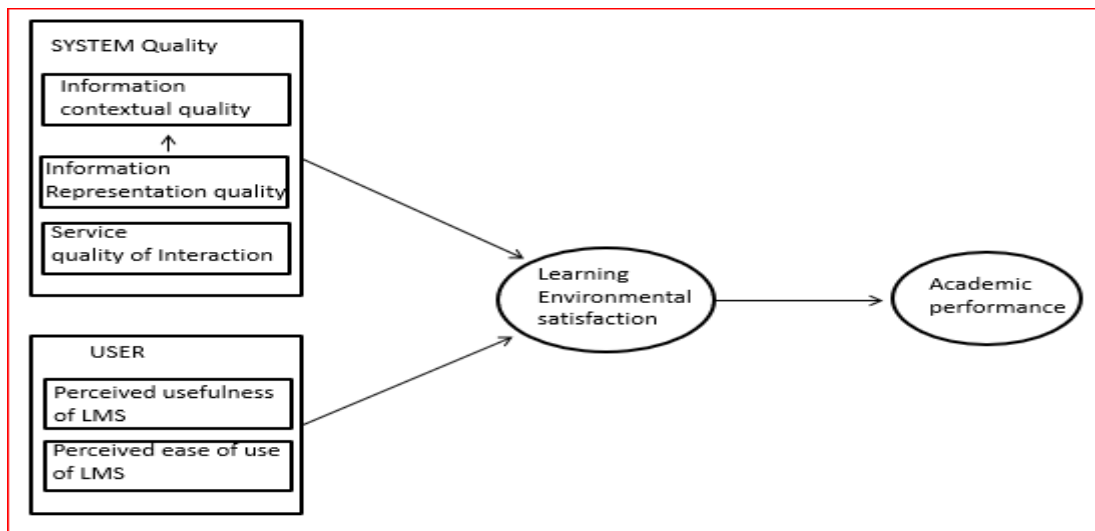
SYSTEM Quality

Information contextual quality

Information Representation quality

Service quality of Interaction

USER

Perceived usefulness of LMS

Perceived ease of use of LMS

Learning Environmental satisfaction

Academic performance